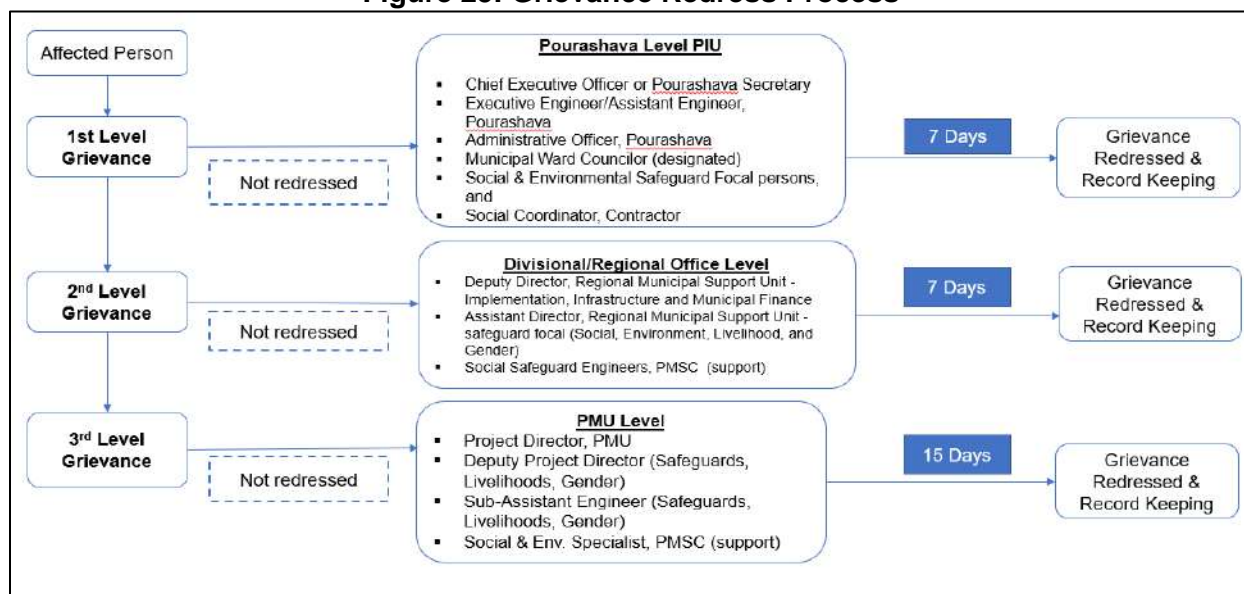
Figure 25: Grievance Redress Process

Affected Person

1st Level Grievance

Not redressed

Pourashava Level PIU

- Chief Executive Officer or Pourashava Secretary
- Executive Engineer/Assistant Engineer, Pourashava
- Administrative Officer, Pourashava
- Municipal Ward Councilor (designated)
- Social & Environmental Safeguard Focal persons, and
- Social Coordinator, Contractor

7 Days

Grievance Redressed & Record Keeping

2nd Level Grievance

Not redressed

Divisional/Regional Office Level

- Deputy Director, Regional Municipal Support Unit - Implementation, Infrastructure and Municipal Finance
- Assistant Director, Regional Municipal Support Unit - safeguard focal (Social, Environment, Livelihood, and Gender)
- Social Safeguard Engineers, PMSC (support)

7 Days

Grievance Redressed & Record Keeping

3rd Level Grievance

Not redressed

PMU Level

- Project Director, PMU
- Deputy Project Director (Safeguards, Livelihoods, Gender)
- Sub-Assistant Engineer (Safeguards, Livelihoods, Gender)
- Social & Env. Specialist, PMSC (support)

15 Days

Grievance Redressed & Record Keeping